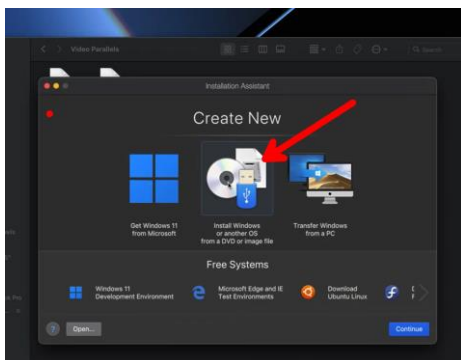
Video Parallels

Search

Installation Assistant

Create New

Get Windows 11 from Microsoft

Install Windows or another OS from a DVD or image file

Transfer Windows from a PC

Free Systems

Windows 11 Development Environment

Microsoft Edge and IE Test Environments

Download Ubuntu Linux

Open...

Continue